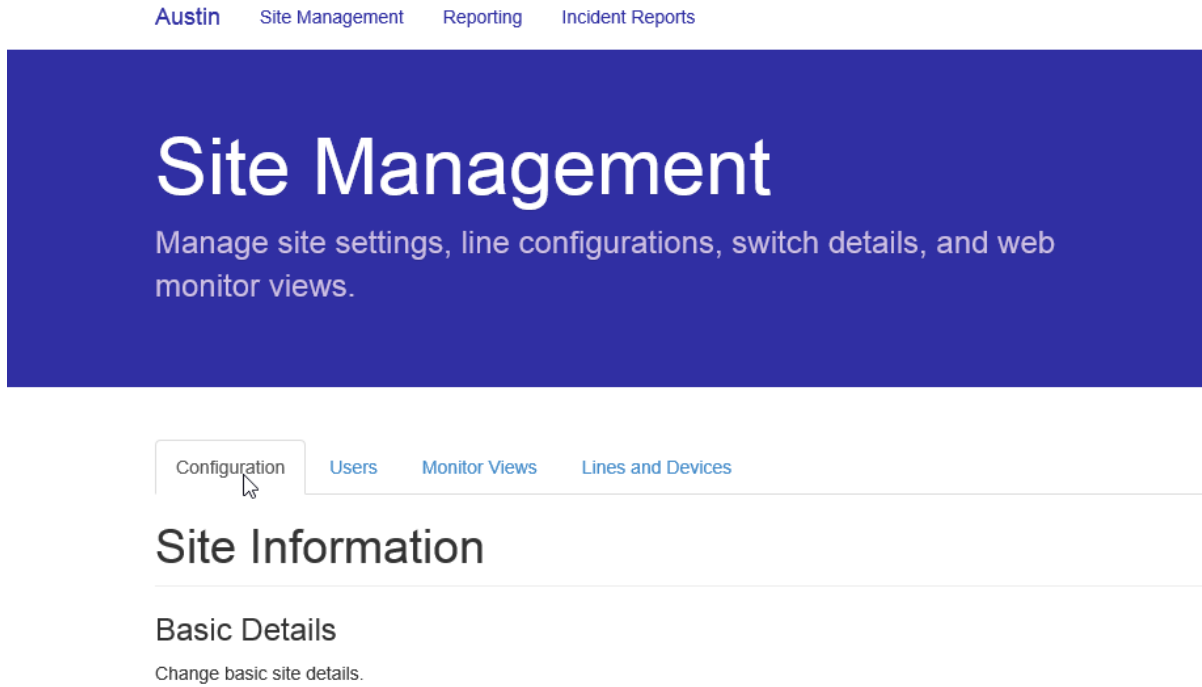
Austin Site Management Reporting Incident Reports

Site Management

Manage site settings, line configurations, switch details, and web monitor views.

Configuration Users Monitor Views Lines and Devices

Site Information

Basic Details

Change basic site details.